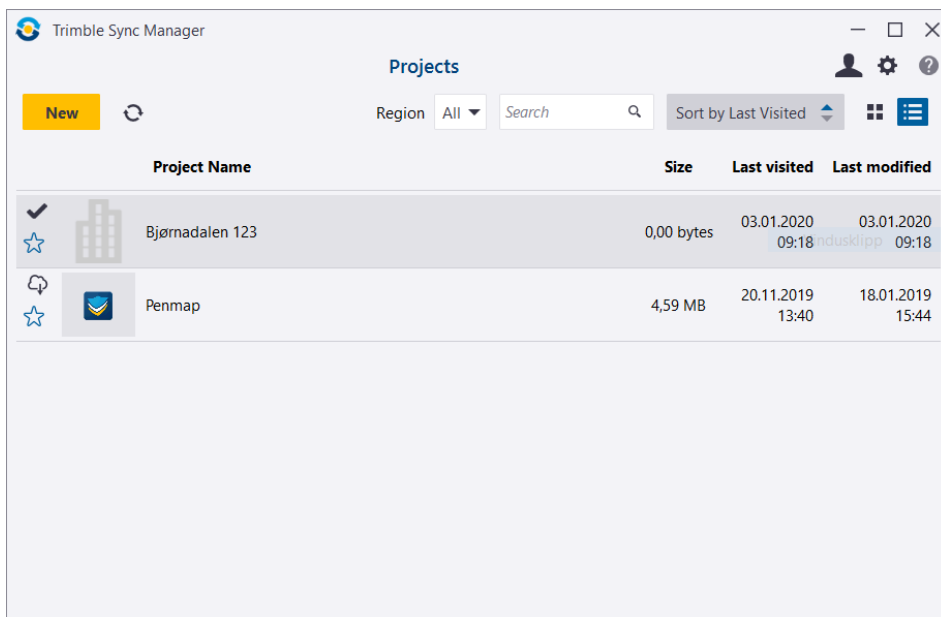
Trimble Sync Manager

Projects

New

Region All

Search

Sort by Last Visited

| | Project Name | Size | Last visited | Last modified |
|---|---|---|---|---|
| | Bjørnadalen 123 | 0,00 bytes | 03.01.2020 09:18 | 03.01.2020 09:18 |
| | Penmap | 4,59 MB | 20.11.2019 13:40 | 18.01.2019 15:44 |

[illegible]ndusklipp